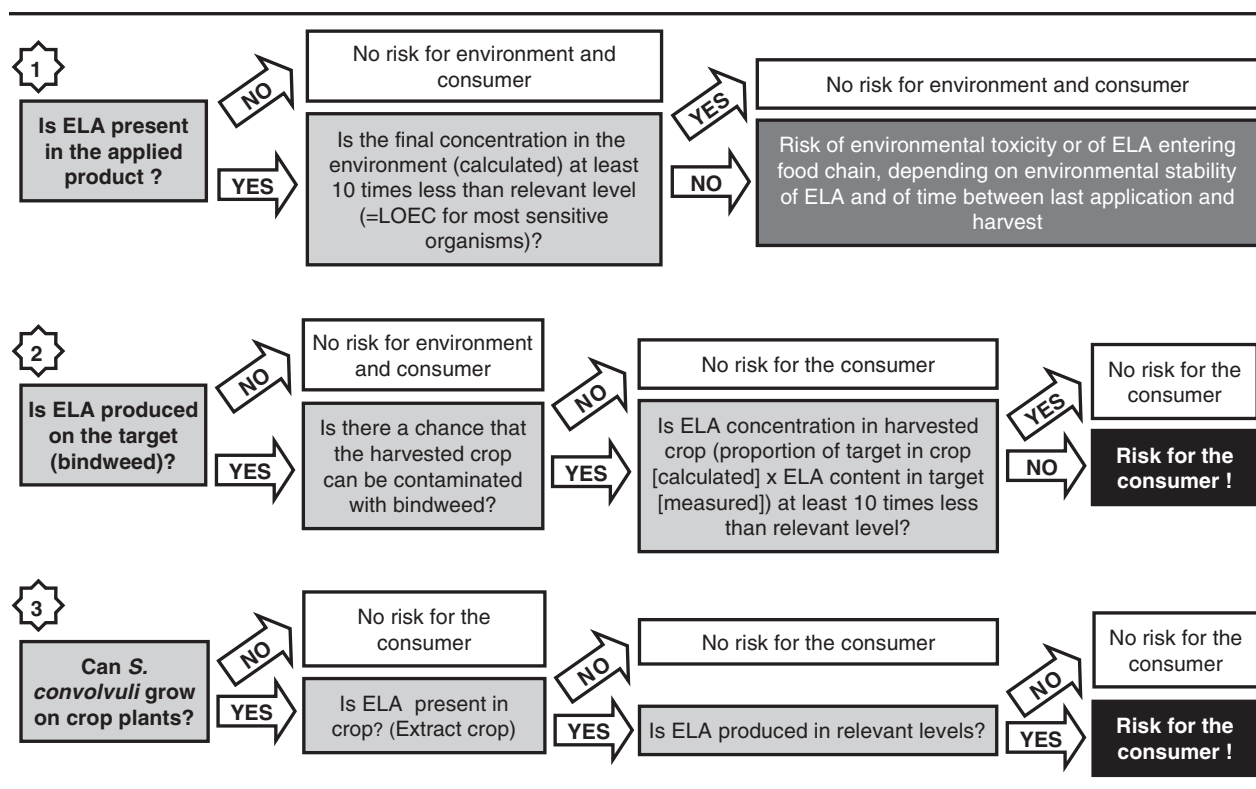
1

Is ELA present in the applied product ?

NO

No risk for environment and consumer

YES

Is the final concentration in the environment (calculated) at least 10 times less than relevant level (=LOEC for most sensitive organisms)?

YES

No risk for environment and consumer

NO

Risk of environmental toxicity or of ELA entering food chain, depending on environmental stability of ELA and of time between last application and harvest

2

Is ELA produced on the target (bindweed)?

NO

No risk for environment and consumer

YES

Is there a chance that the harvested crop can be contaminated with bindweed?

NO

No risk for the consumer

YES

Is ELA concentration in harvested crop (proportion of target in crop [calculated] x ELA content in target [measured]) at least 10 times less than relevant level?

YES

No risk for the consumer

NO

Risk for the consumer !

3

Can *S. convolvuli* grow on crop plants?

NO

No risk for the consumer

YES

Is ELA present in crop? (Extract crop)

NO

No risk for the consumer

YES

Is ELA produced in relevant levels?

NO

No risk for the consumer

YES

Risk for the consumer !